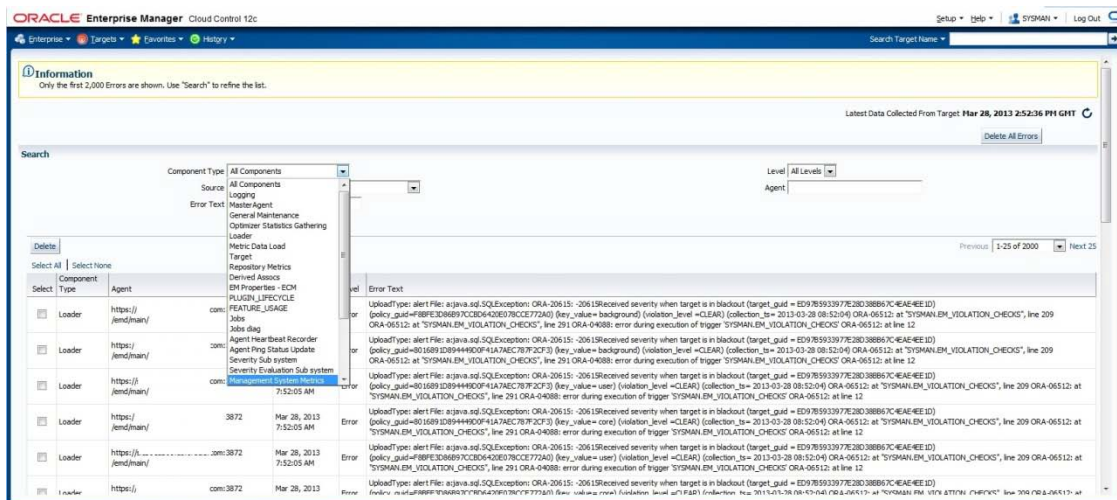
ORACLE Enterprise Manager Cloud Control 12c

Setup ▾ Help ▾ SYSMAN ▾ Log Out

Enterprise ▾ Targets ▾ Favorites ▾ History ▾

Search Target Name ▾

Information
Only the first 2,000 Errors are shown. Use "Search" to refine the list.

Latest Data Collected From Target Mar 28, 2013 2:52:36 PM GMT

Delete All Errors

Search

Component Type All Components

Source

Error Text

All Components
Logging
MasterAgent
General Maintenance
Optimizer Statistics Gathering
Loader
Metric Data Load
Target
Repository Metrics
Derived Assocs
EM Properties - ECM
PLUGIN_LIFECYCLE
FEATURE_USAGE
Jobs
Jobs diag
Agent Heartbeat Recorder
Agent Ping Status Update
Severity Sub system
Severity Evaluation Sub system
Management System Metrics

Level All Levels

Agent

Delete

Select All | Select None

Previous 1-25 of 2000 Next 25

| Select | Component Type | Agent | | | Level | Error Text |
|---|---|---|---|---|---|---|
| | Loader | https:// /emd/main/ | com: | | Error | UploadType: alert File: a:java.sql.SQLException: ORA-20615: -20615Received severity when target is in blackout (target_guid = ED97B5933977E28D38B67C4EAE4EE1D) (policy_guid=F8BFE3D86B97CCBD6420E078CCE772A0) (key_value= background) (violation_level =CLEAR) (collection_ts= 2013-03-28 08:52:04) ORA-06512: at "SYSMAN.EM_VIOLATION_CHECKS", line 209 ORA-06512: at "SYSMAN.EM_VIOLATION_CHECKS", line 291 ORA-04088: error during execution of trigger 'SYSMAN.EM_VIOLATION_CHECKS' ORA-06512: at line 12 |
| | Loader | https:// /emd/main/ | com: | | Error | UploadType: alert File: a:java.sql.SQLException: ORA-20615: -20615Received severity when target is in blackout (target_guid = ED97B5933977E28D38B67C4EAE4EE1D) (policy_guid=8016891D894449D0F41A7AEC787F2CF3) (key_value= background) (violation_level =CLEAR) (collection_ts= 2013-03-28 08:52:04) ORA-06512: at "SYSMAN.EM_VIOLATION_CHECKS", line 209 ORA-06512: at "SYSMAN.EM_VIOLATION_CHECKS", line 291 ORA-04088: error during execution of trigger 'SYSMAN.EM_VIOLATION_CHECKS' ORA-06512: at line 12 |
| | Loader | https:// /emd/main/ | com: | 7:52:05 AM | Error | UploadType: alert File: a:java.sql.SQLException: ORA-20615: -20615Received severity when target is in blackout (target_guid = ED97B5933977E28D38B67C4EAE4EE1D) (policy_guid=8016891D894449D0F41A7AEC787F2CF3) (key_value= user) (violation_level =CLEAR) (collection_ts= 2013-03-28 08:52:04) ORA-06512: at "SYSMAN.EM_VIOLATION_CHECKS", line 209 ORA-06512: at "SYSMAN.EM_VIOLATION_CHECKS", line 291 ORA-04088: error during execution of trigger 'SYSMAN.EM_VIOLATION_CHECKS' ORA-06512: at line 12 |
| | Loader | https:// /emd/main/ | 3872 | Mar 28, 2013 7:52:05 AM | Error | UploadType: alert File: a:java.sql.SQLException: ORA-20615: -20615Received severity when target is in blackout (target_guid = ED97B5933977E28D38B67C4EAE4EE1D) (policy_guid=8016891D894449D0F41A7AEC787F2CF3) (key_value= core) (violation_level =CLEAR) (collection_ts= 2013-03-28 08:52:04) ORA-06512: at "SYSMAN.EM_VIOLATION_CHECKS", line 209 ORA-06512: at "SYSMAN.EM_VIOLATION_CHECKS", line 291 ORA-04088: error during execution of trigger 'SYSMAN.EM_VIOLATION_CHECKS' ORA-06512: at line 12 |
| | Loader | https:// /emd/main/ | com:3872 | Mar 28, 2013 7:52:05 AM | Error | UploadType: alert File: a:java.sql.SQLException: ORA-20615: -20615Received severity when target is in blackout (target_guid = ED97B5933977E28D38B67C4EAE4EE1D) (policy_guid=F8BFE3D86B97CCBD6420E078CCE772A0) (key_value= core) (violation_level =CLEAR) (collection_ts= 2013-03-28 08:52:04) ORA-06512: at "SYSMAN.EM_VIOLATION_CHECKS", line 209 ORA-06512: at "SYSMAN.EM_VIOLATION_CHECKS", line 291 ORA-04088: error during execution of trigger 'SYSMAN.EM_VIOLATION_CHECKS' ORA-06512: at line 12 |
| | Loader | https:// | com:3872 | Mar 28, 2013 | Error | UploadType: alert File: a:java.sql.SQLException: ORA-20615: -20615Received severity when target is in blackout (target_guid = ED97B5933977E28D38B67C4EAE4EE1D) (policy_guid=F8BFE3D86B97CCBD6420E078CCE772A0) (key_value= core) (violation_level =CLEAR) (collection_ts= 2013-03-28 08:52:04) ORA-06512: at "SYSMAN.EM_VIOLATION_CHECKS", line 209 ORA-06512: at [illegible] |